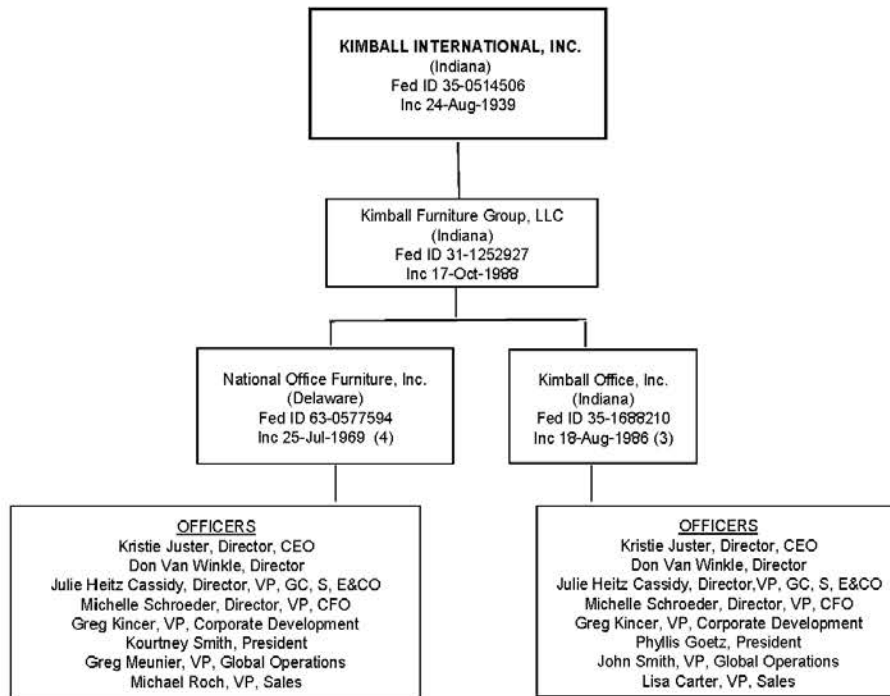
KIMBALL INTERNATIONAL, INC.
(Indiana)
Fed ID 35-0514506
Inc 24-Aug-1939

Kimball Furniture Group, LLC
(Indiana)
Fed ID 31-1252927
Inc 17-Oct-1988

National Office Furniture, Inc.
(Delaware)
Fed ID 63-0577594
Inc 25-Jul-1969 (4)

Kimball Office, Inc.
(Indiana)
Fed ID 35-1688210
Inc 18-Aug-1986 (3)

OFFICERS
Kristie Juster, Director, CEO
Don Van Winkle, Director
Julie Heitz Cassidy, Director, VP, GC, S, E&CO
Michelle Schroeder, Director, VP, CFO
Greg Kincer, VP, Corporate Development
Kourtney Smith, President
Greg Meunier, VP, Global Operations
Michael Roch, VP, Sales

OFFICERS
Kristie Juster, Director, CEO
Don Van Winkle, Director
Julie Heitz Cassidy, Director,VP, GC, S, E&CO
Michelle Schroeder, Director, VP, CFO
Greg Kincer, VP, Corporate Development
Phyllis Goetz, President
John Smith, VP, Global Operations
Lisa Carter, VP, Sales